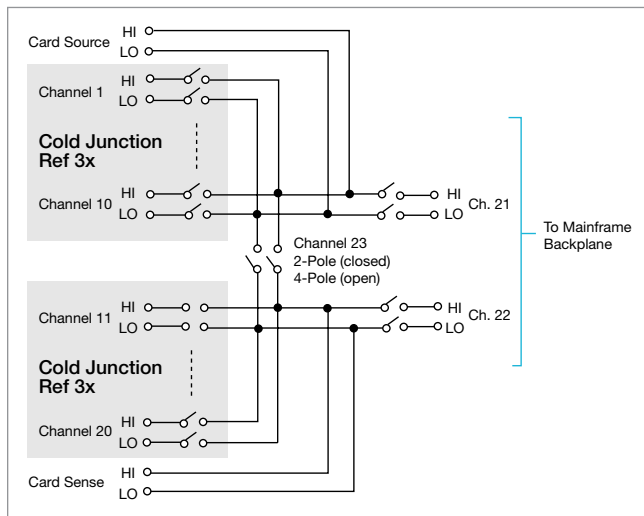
Card Source HI
LO

Channel 1 HI
LO

Cold Junction Ref 3x

Channel 10 HI
LO

HI Ch. 21
LO

To Mainframe Backplane

Channel 23
2-Pole (closed)
4-Pole (open)

Channel 11 HI
LO

HI Ch. 22
LO

Cold Junction Ref 3x

Channel 20 HI
LO

Card Sense HI
LO